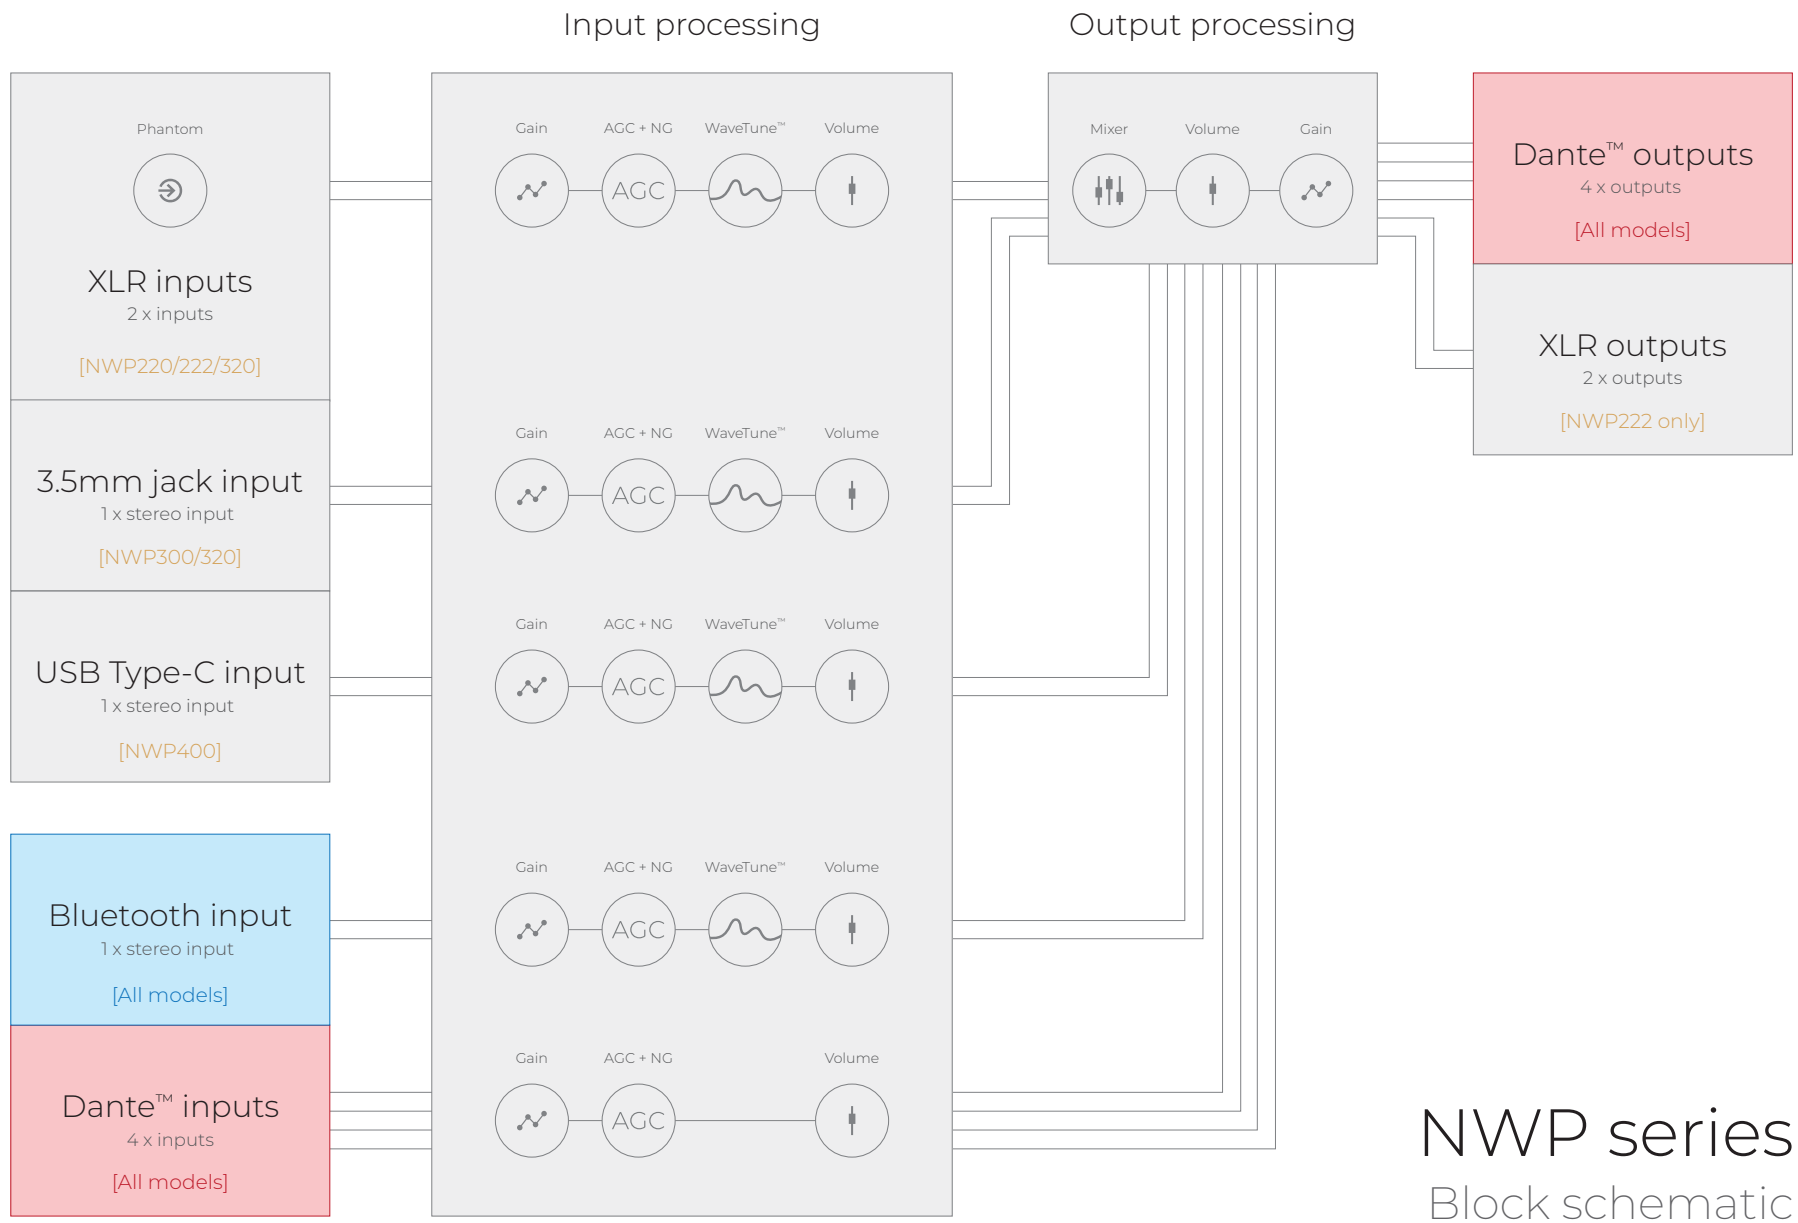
Input processing

Output processing

Phantom

XLR inputs
2 x inputs
[NWP220/222/320]

3.5mm jack input
1 x stereo input
[NWP300/320]

USB Type-C input
1 x stereo input
[NWP400]

Bluetooth input
1 x stereo input
[All models]

Dante™ inputs
4 x inputs
[All models]

Gain AGC + NG WaveTune™ Volume
AGC

Gain AGC + NG WaveTune™ Volume
AGC

Gain AGC + NG WaveTune™ Volume
AGC

Gain AGC + NG WaveTune™ Volume
AGC

Gain AGC + NG Volume
AGC

Mixer Volume Gain

Dante™ outputs
4 x outputs
[All models]

XLR outputs
2 x outputs
[NWP222 only]

NWP series
Block schematic